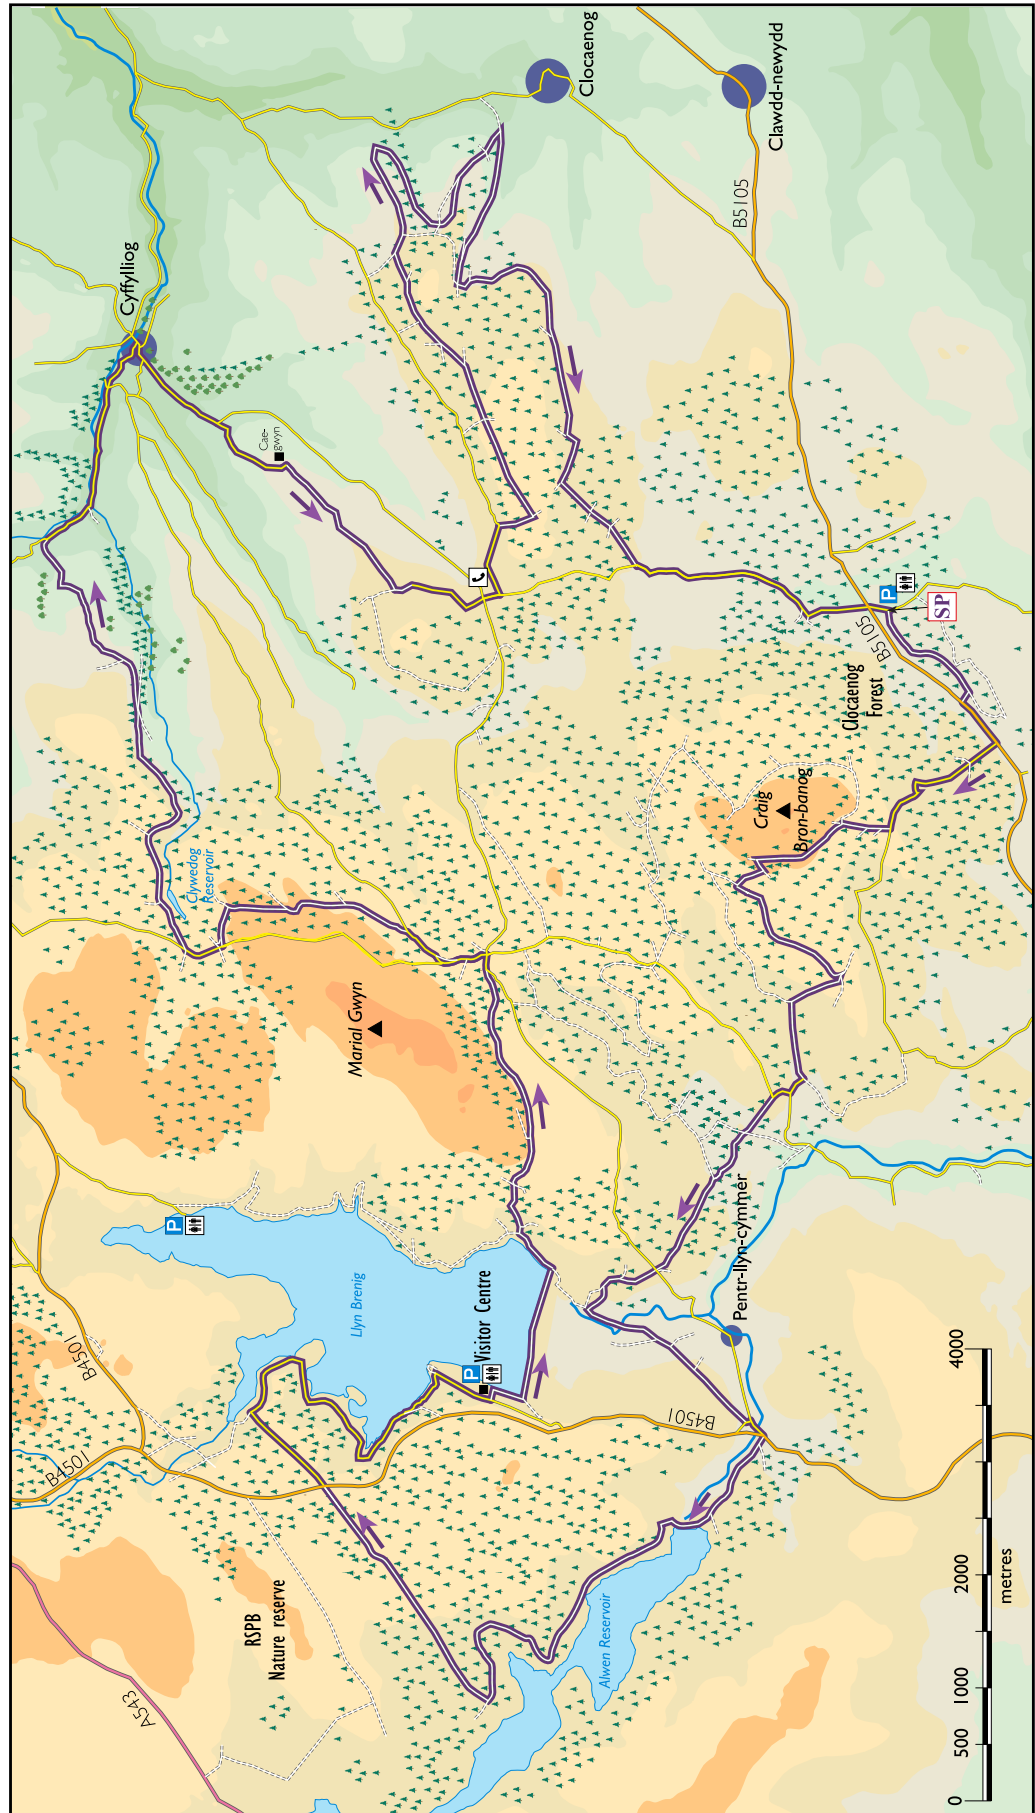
Clocaenog
Clawdd-newydd
B5105
Cyffylliog
Cae-gwyn
P
SP
B5105
Clocaenog Forest
Craig Bron-banog
Clywedog Reservoir
Marial Gwyn
P
Llyn Brenig
Visitor Centre
P
Pentre-llyn-cymmer
B4501
B4501
B4501
A543
RSPB Nature reserve
Alwen Reservoir
4000
2000
1000
500
0
metres